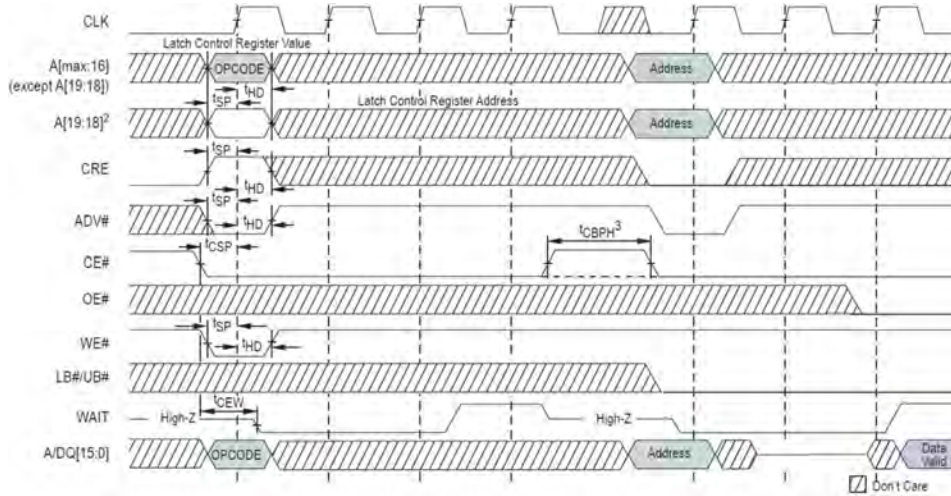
CLK

Latch Control Register Value

A[max:16] (except A[19:18])

OPCODE

Address

$t_{SP}$ $t_{HD}$

Latch Control Register Address

A[19:18]$^2$

Address

$t_{SP}$

CRE

$t_{HD}$

$t_{SP}$

ADV#

$t_{HD}$

$t_{CSP}$

$t_{CBPH}^3$

CE#

OE#

$t_{SP}$

WE#

$t_{HD}$

LB#/UB#

$t_{CEW}$

WAIT

High-Z

High-Z

A/DQ[15:0]

OPCODE

Address

Data Valid

Don't Care